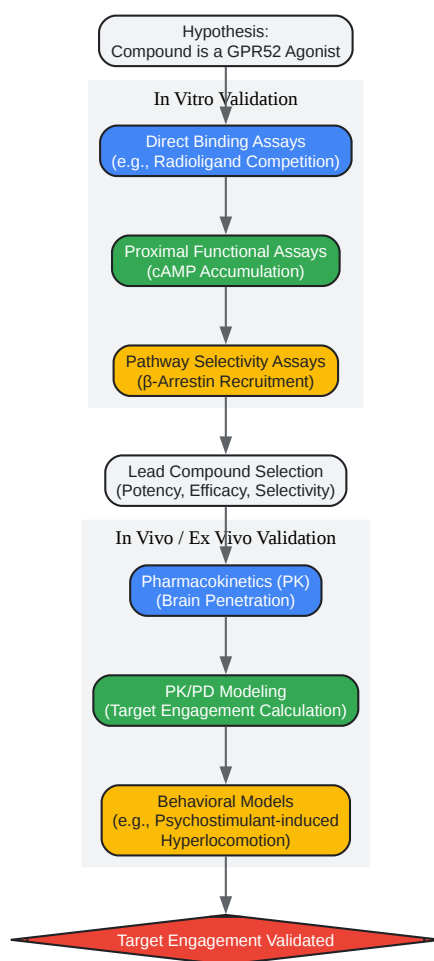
Hypothesis:
Compound is a GPR52 Agonist

In Vitro Validation

Direct Binding Assays
(e.g., Radioligand Competition)

Proximal Functional Assays
(cAMP Accumulation)

Pathway Selectivity Assays
(β-Arrestin Recruitment)

Lead Compound Selection
(Potency, Efficacy, Selectivity)

In Vivo / Ex Vivo Validation

Pharmacokinetics (PK)
(Brain Penetration)

PK/PD Modeling
(Target Engagement Calculation)

Behavioral Models
(e.g., Psychostimulant-induced Hyperlocomotion)

Target Engagement Validated